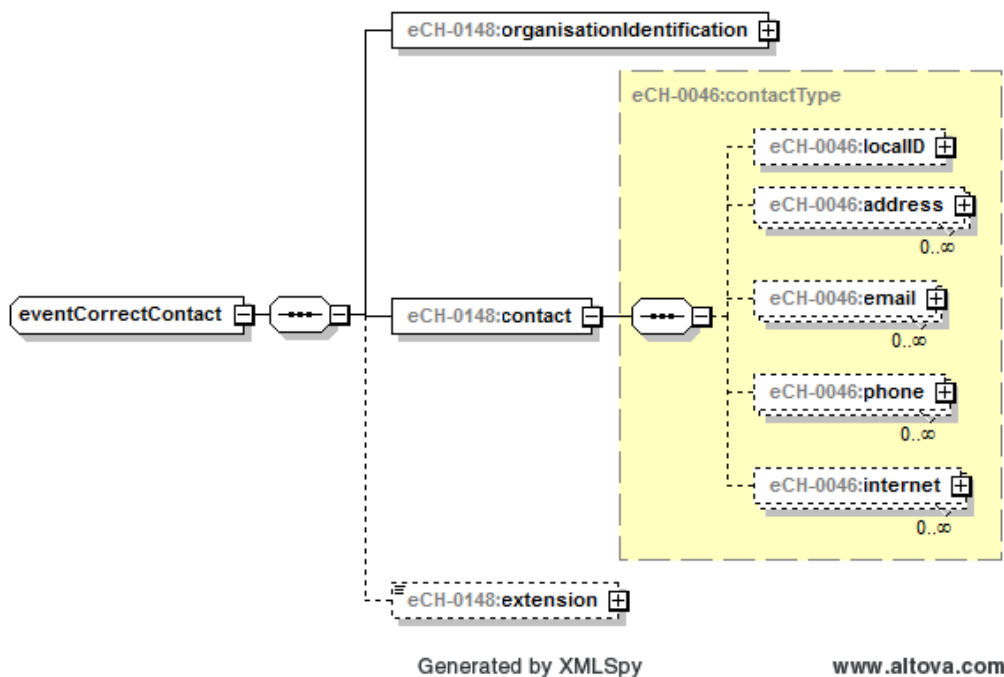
eCH-0148:organisationIdentification

eCH-0046:contactType

eCH-0046:localID

eCH-0046:address
0..∞

eventCorrectContact

eCH-0148:contact

eCH-0046:email
0..∞

eCH-0046:phone
0..∞

eCH-0046:internet
0..∞

eCH-0148:extension

Generated by XMLSpy

www.altova.com